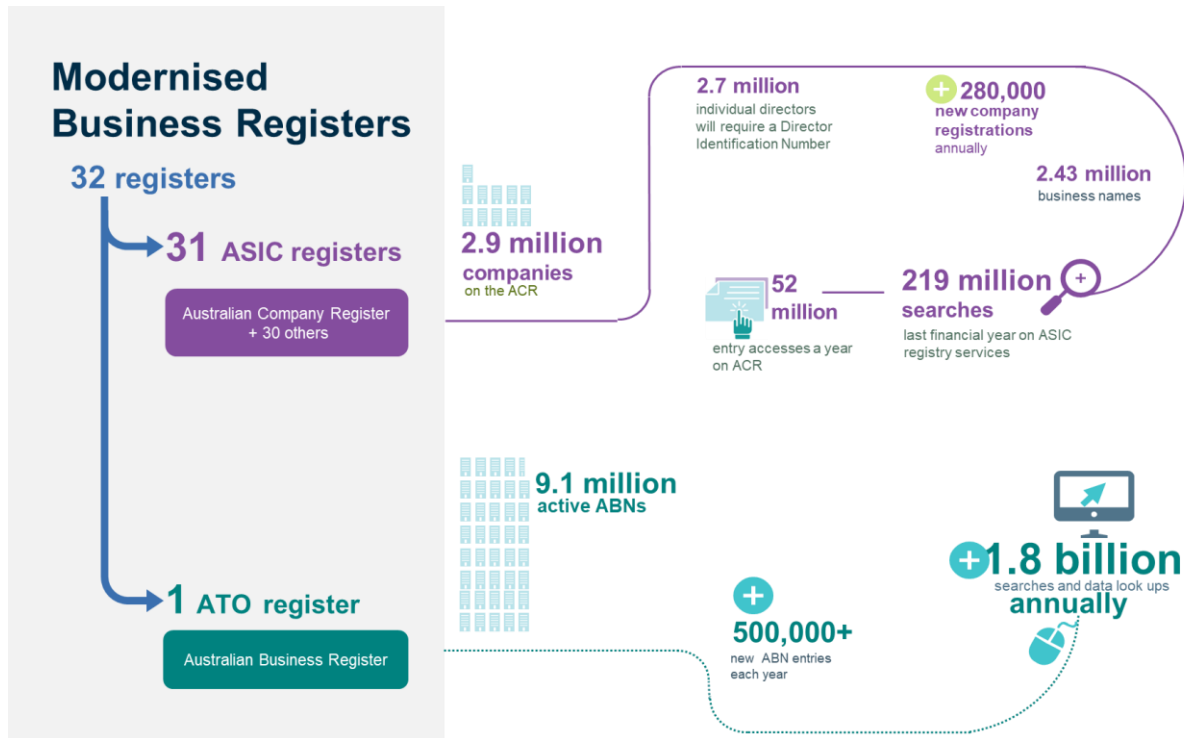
Modernised Business Registers

32 registers

31 ASIC registers

Australian Company Register + 30 others

1 ATO register

Australian Business Register

2.9 million companies on the ACR

2.7 million individual directors will require a Director Identification Number

+ 280,000 new company registrations annually

2.43 million business names

52 million entry accesses a year on ACR

219 million searches last financial year on ASIC registry services

9.1 million active ABNs

+ 500,000+ new ABN entries each year

+ 1.8 billion searches and data look ups annually